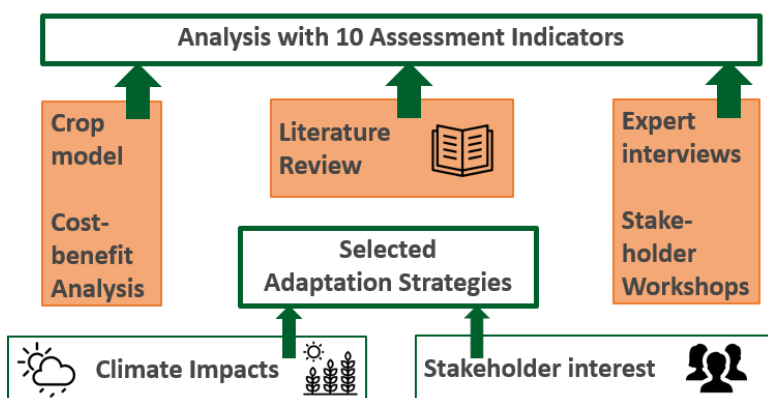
Analysis with 10 Assessment Indicators

Crop model

Cost-benefit Analysis

Literature Review

Expert interviews

Stake-holder Workshops

Selected Adaptation Strategies

Climate Impacts

Stakeholder interest